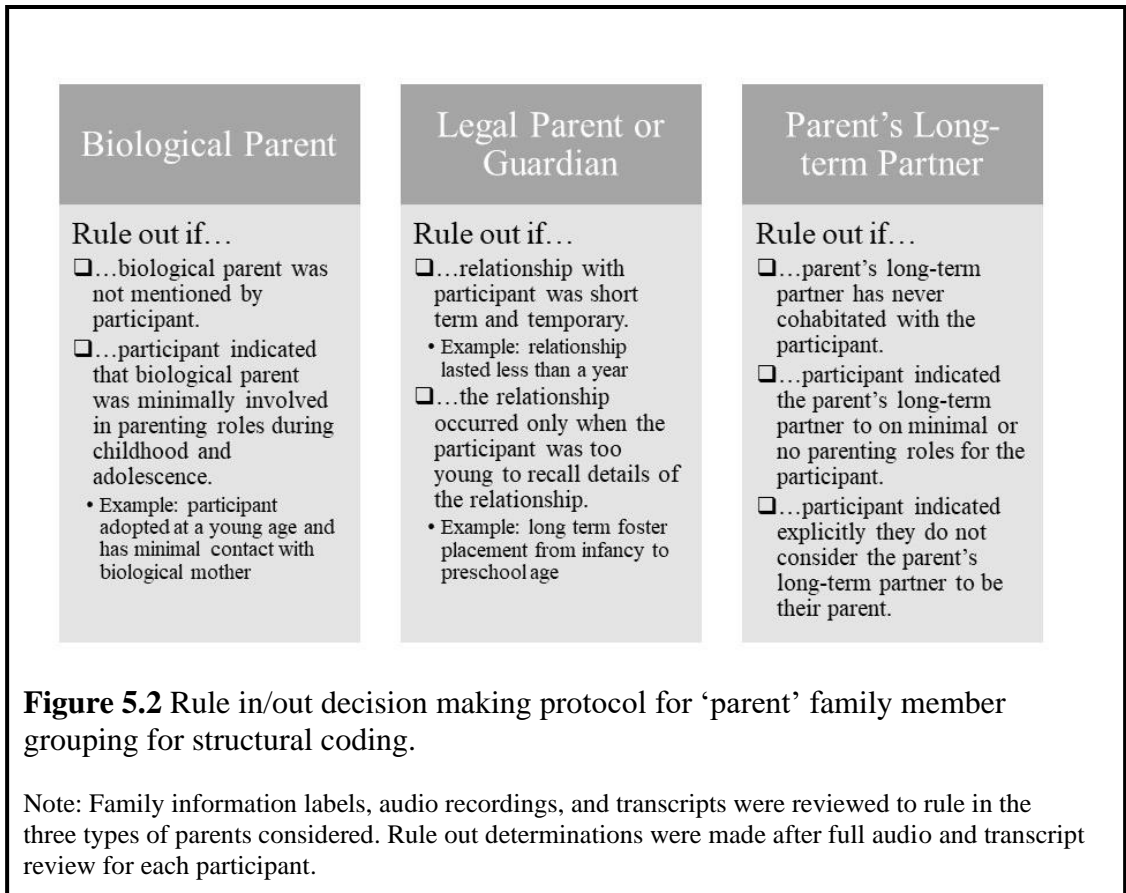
Biological Parent

Rule out if…

❑…biological parent was not mentioned by participant.

❑…participant indicated that biological parent was minimally involved in parenting roles during childhood and adolescence.

• Example: participant adopted at a young age and has minimal contact with biological mother

Legal Parent or Guardian

Rule out if…

❑…relationship with participant was short term and temporary.

• Example: relationship lasted less than a year

❑…the relationship occurred only when the participant was too young to recall details of the relationship.

• Example: long term foster placement from infancy to preschool age

Parent's Long-term Partner

Rule out if…

❑…parent's long-term partner has never cohabitated with the participant.

❑…participant indicated the parent's long-term partner to on minimal or no parenting roles for the participant.

❑…participant indicated explicitly they do not consider the parent's long-term partner to be their parent.

**Figure 5.2** Rule in/out decision making protocol for 'parent' family member grouping for structural coding.

Note: Family information labels, audio recordings, and transcripts were reviewed to rule in the three types of parents considered. Rule out determinations were made after full audio and transcript review for each participant.